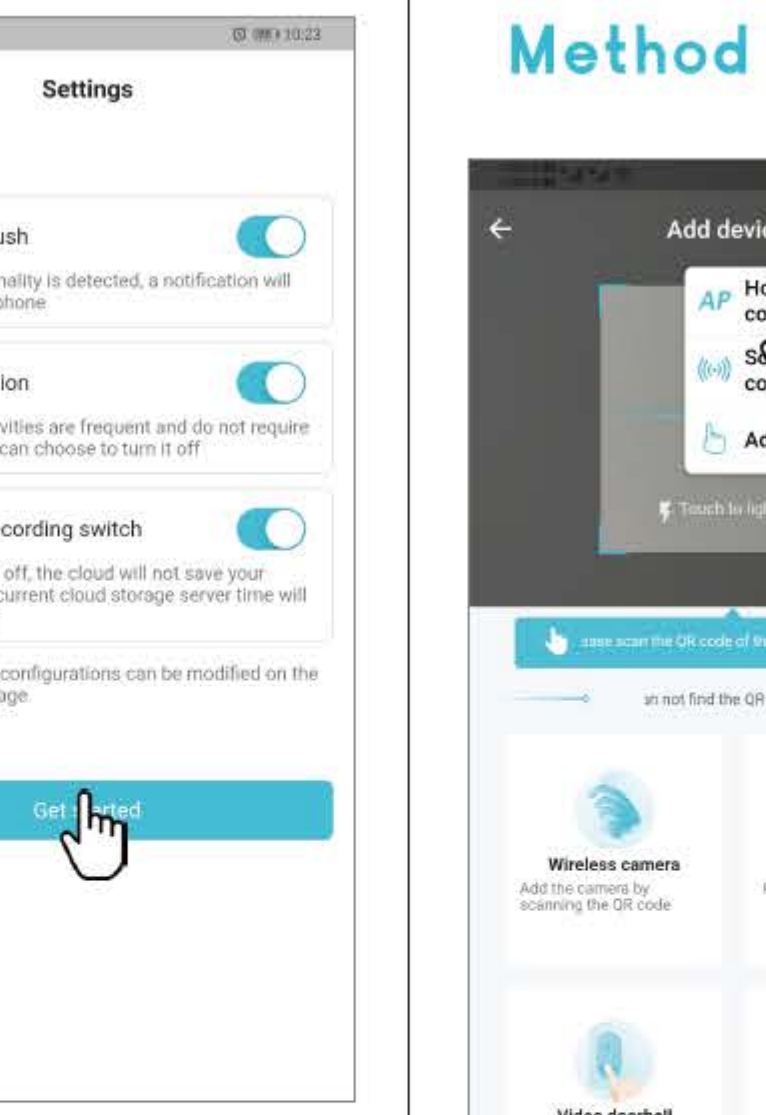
10:23

Settings

ush

nality is detected, a notification will phone

ion

vities are frequent and do not require can choose to turn it off

cording switch

off, the cloud will not save your current cloud storage server time will

configurations can be modified on the age

Get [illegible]rted

Method

Add devic

AP Ho co

S& co

Ad

Touch to lig

ease scan the QR code of th

an not find the QR

Wireless camera

Add the camera by scanning the QR code

Video doorbell